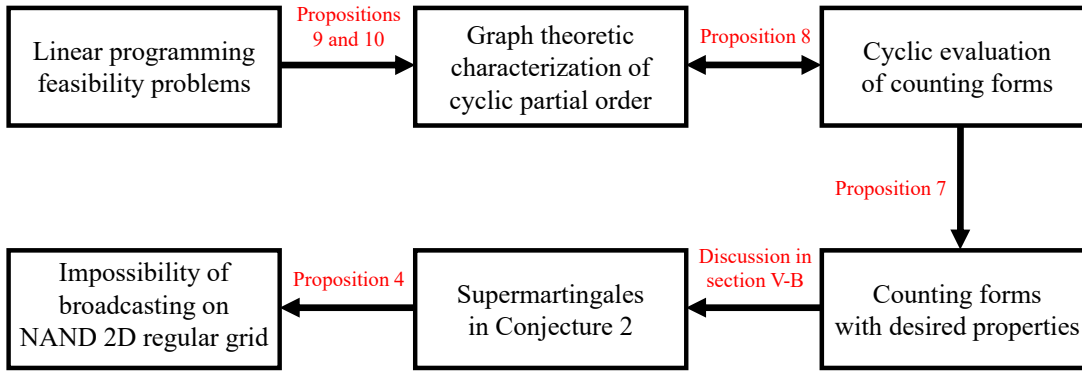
Linear programming feasibility problems

Propositions 9 and 10

Graph theoretic characterization of cyclic partial order

Proposition 8

Cyclic evaluation of counting forms

Proposition 7

Counting forms with desired properties

Discussion in section V-B

Supermartingales in Conjecture 2

Proposition 4

Impossibility of broadcasting on NAND 2D regular grid